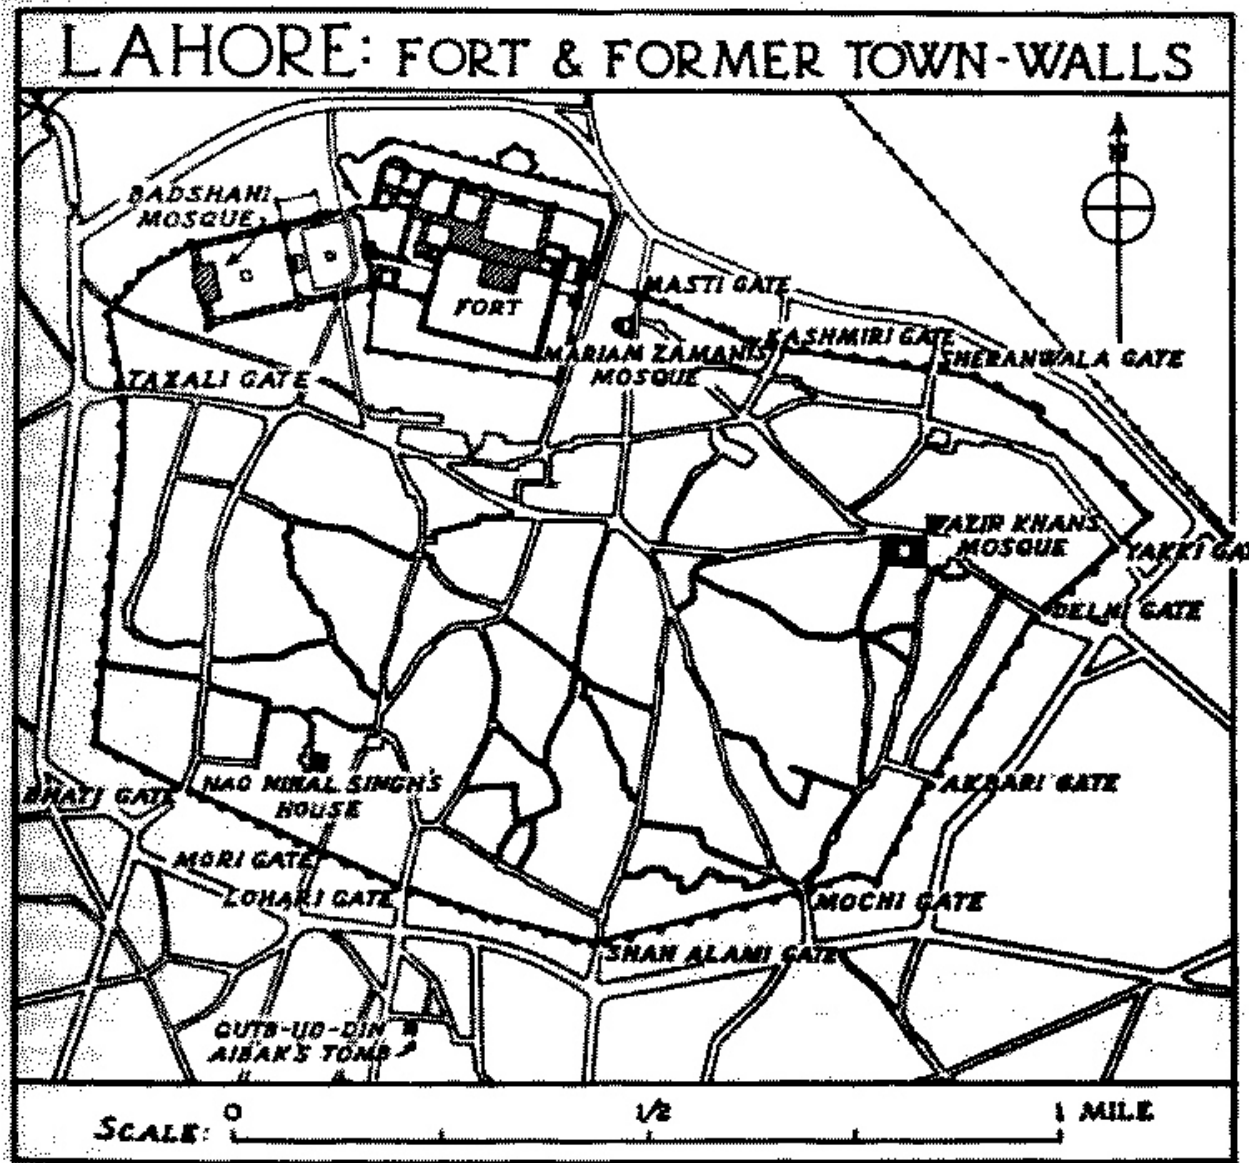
LAHORE: FORT & FORMER TOWN-WALLS

N

BADSHAHI MOSQUE

FORT

MASTI GATE

MARIAM ZAMANI'S MOSQUE

KASHMIRI GATE

SHERANWALA GATE

TAXALI GATE

WAZIR KHAN'S MOSQUE

YAKKI GA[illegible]

DELHI GATE

BHATI GATE

NAO NIHAL SINGH'S HOUSE

AKBARI GATE

MORI GATE

LOHARI GATE

MOCHI GATE

SHAH ALAMI GATE

QUTB-UD-DIN AIBAK'S TOMB

SCALE: 0 ½ 1 MILE